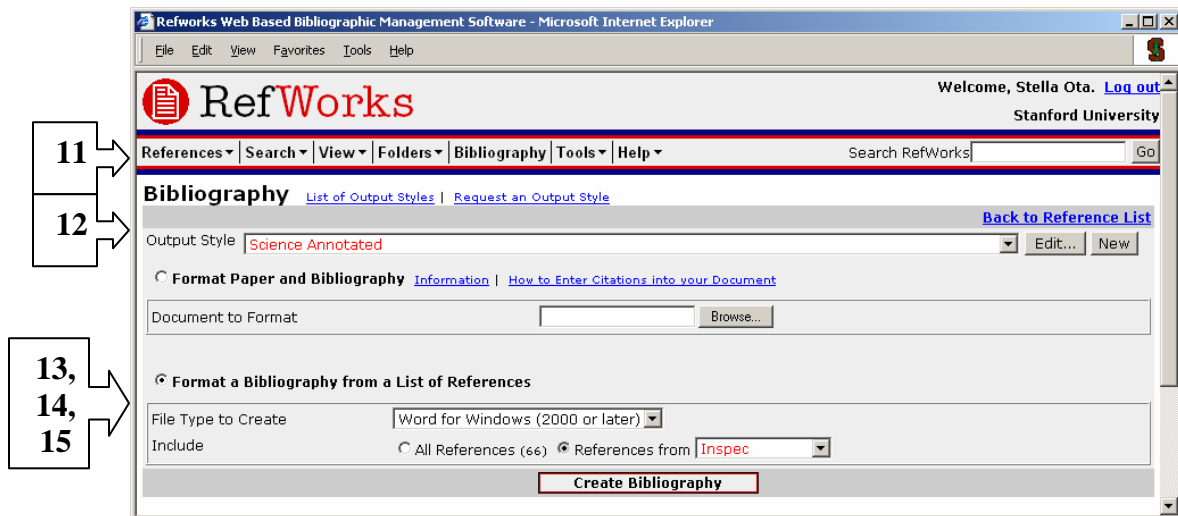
Refworks Web Based Bibliographic Management Software - Microsoft Internet Explorer

File Edit View Favorites Tools Help

RefWorks

Welcome, Stella Ota. Log out
Stanford University

11

References | Search | View | Folders | Bibliography | Tools | Help

Search RefWorks Go

Bibliography List of Output Styles | Request an Output Style

12

Back to Reference List

Output Style Science Annotated Edit... New

Format Paper and Bibliography Information | How to Enter Citations into your Document

Document to Format Browse...

13, 14, 15

Format a Bibliography from a List of References

File Type to Create Word for Windows (2000 or later)

Include All References (66) References from Inspec

Create Bibliography